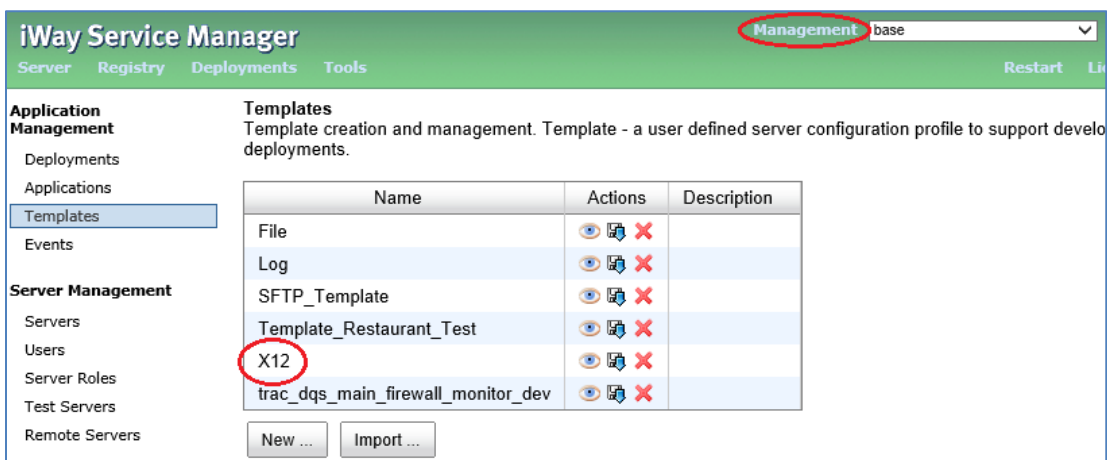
iWay Service Manager

Management base

Server Registry Deployments Tools

Restart Li

Application Management

Deployments

Applications

Templates

Events

Server Management

Servers

Users

Server Roles

Test Servers

Remote Servers

Templates

Template creation and management. Template - a user defined server configuration profile to support develo deployments.

| Name | Actions | Description |
|---|---|---|
| File | | |
| Log | | |
| SFTP_Template | | |
| Template_Restaurant_Test | | |
| X12 | | |
| trac_dqs_main_firewall_monitor_dev | | |

New ... Import ...